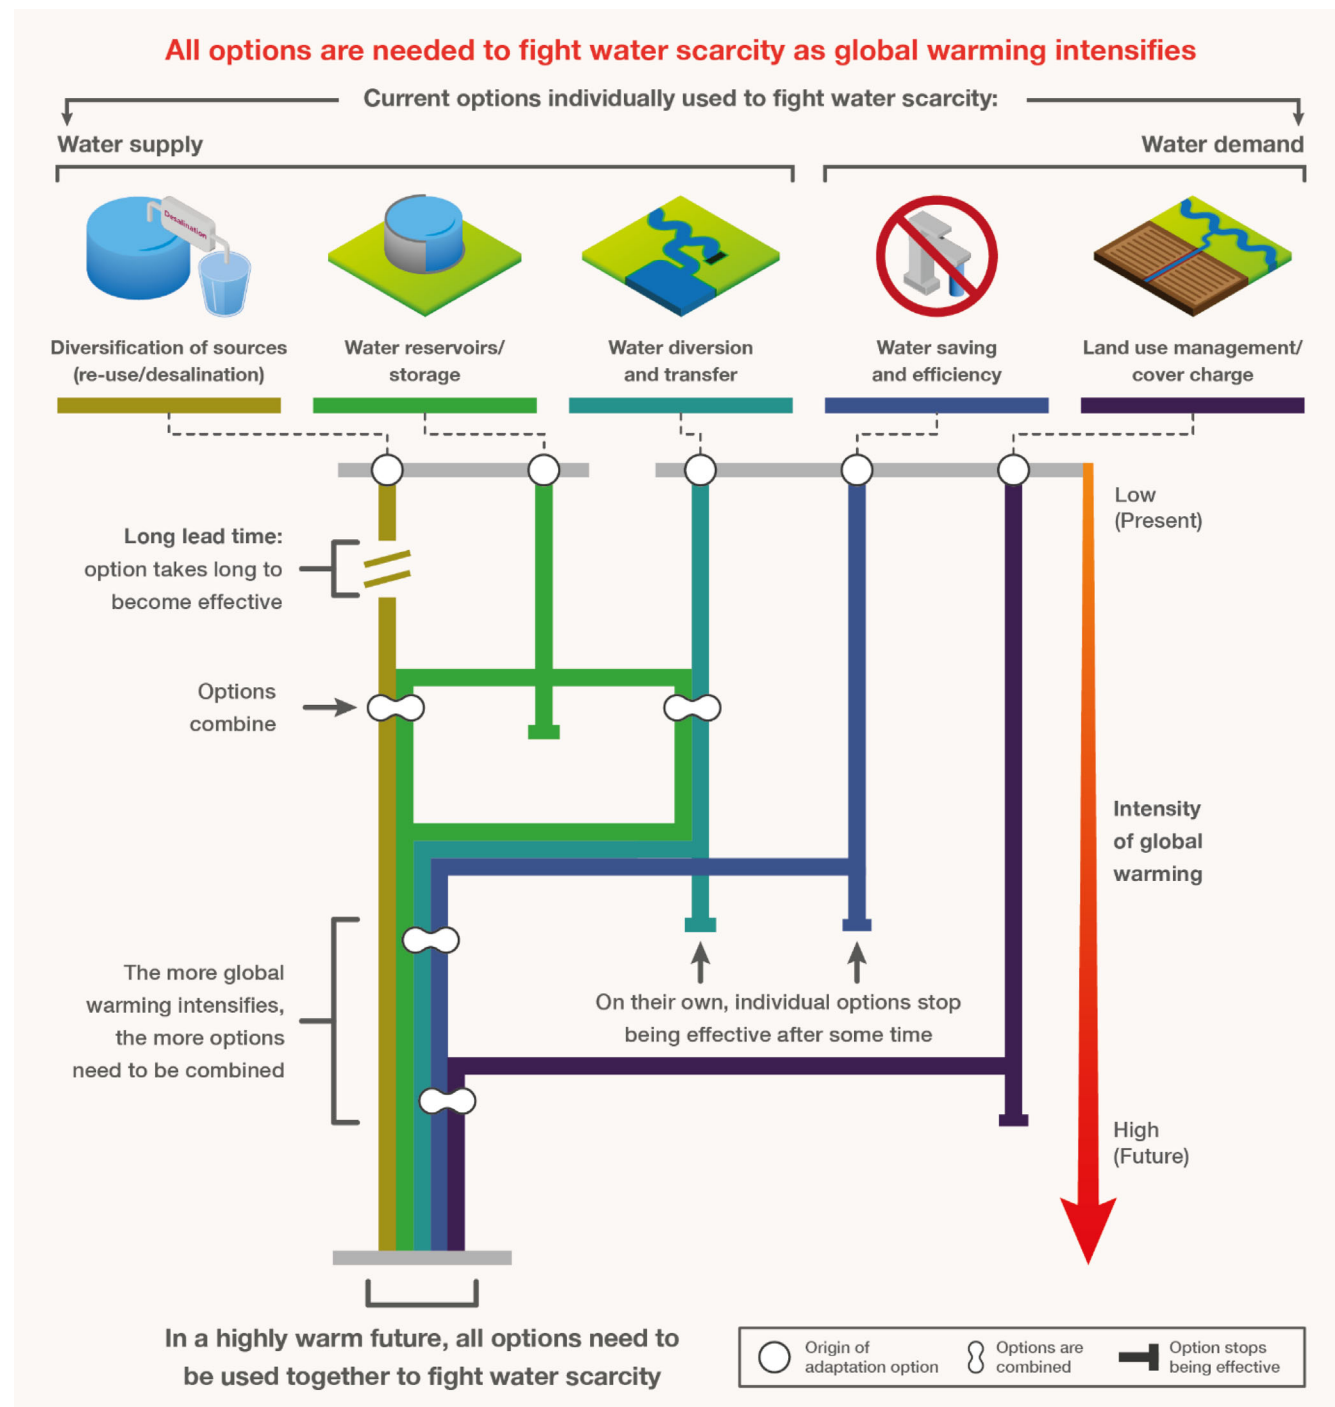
All options are needed to fight water scarcity as global warming intensifies

Current options individually used to fight water scarcity:

Water supply

Water demand

Desalination

Diversification of sources (re-use/desalination)

Water reservoirs/ storage

Water diversion and transfer

Water saving and efficiency

Land use management/ cover charge

Low (Present)

Long lead time: option takes long to become effective

Options combine

Intensity of global warming

The more global warming intensifies, the more options need to be combined

On their own, individual options stop being effective after some time

High (Future)

In a highly warm future, all options need to be used together to fight water scarcity

Origin of adaptation option

Options are combined

Option stops being effective